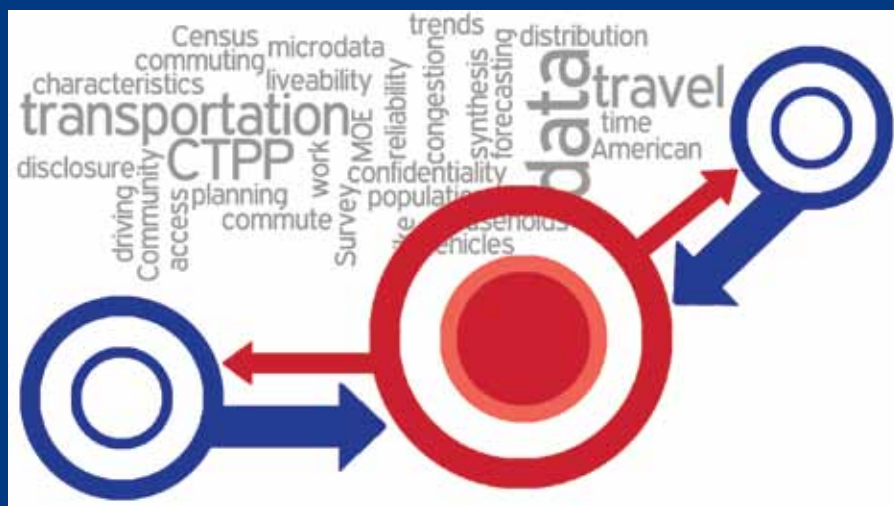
Census
commuting
characteristics
microdata
liveability
trends
distribution
transportation
data
travel
time
American
disclosure
CTPP
Community
driving
access
planning
commute
work
Survey
MOE
reliability
congestion
synthesis
forecasting
confidentiality
populatio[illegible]
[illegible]useholds
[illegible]ehicles